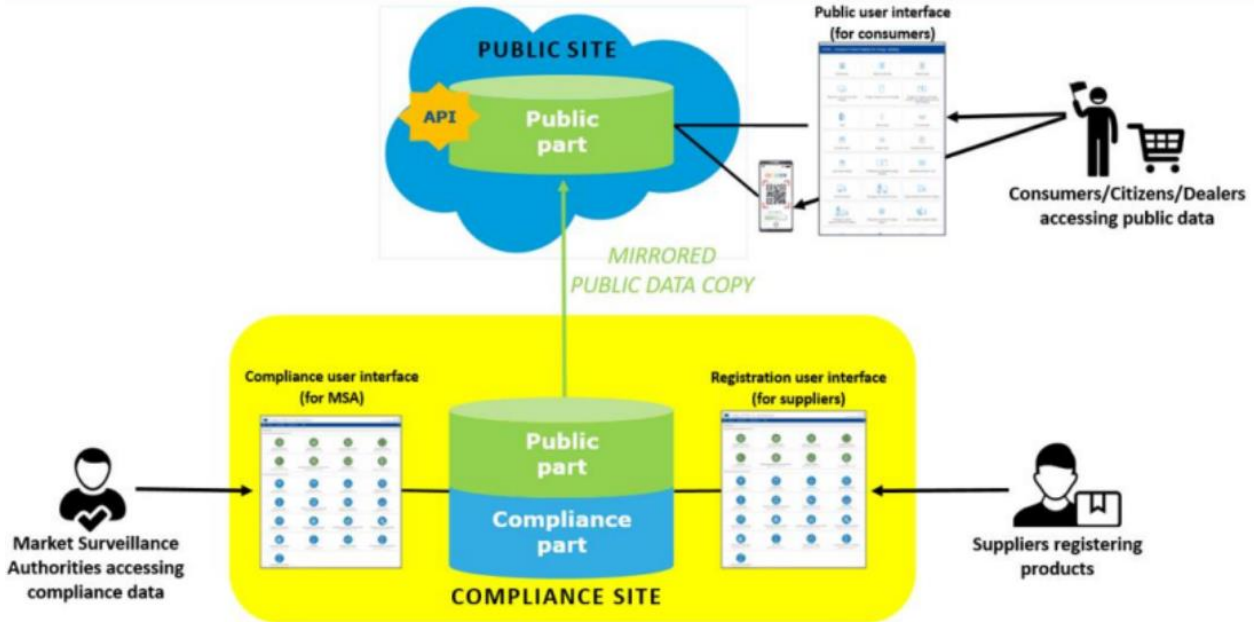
PUBLIC SITE

API

Public part

Public user interface (for consumers)

Consumers/Citizens/Dealers accessing public data

MIRRORED PUBLIC DATA COPY

Compliance user interface (for MSA)

Public part

Compliance part

Registration user interface (for suppliers)

Market Surveillance Authorities accessing compliance data

Suppliers registering products

COMPLIANCE SITE